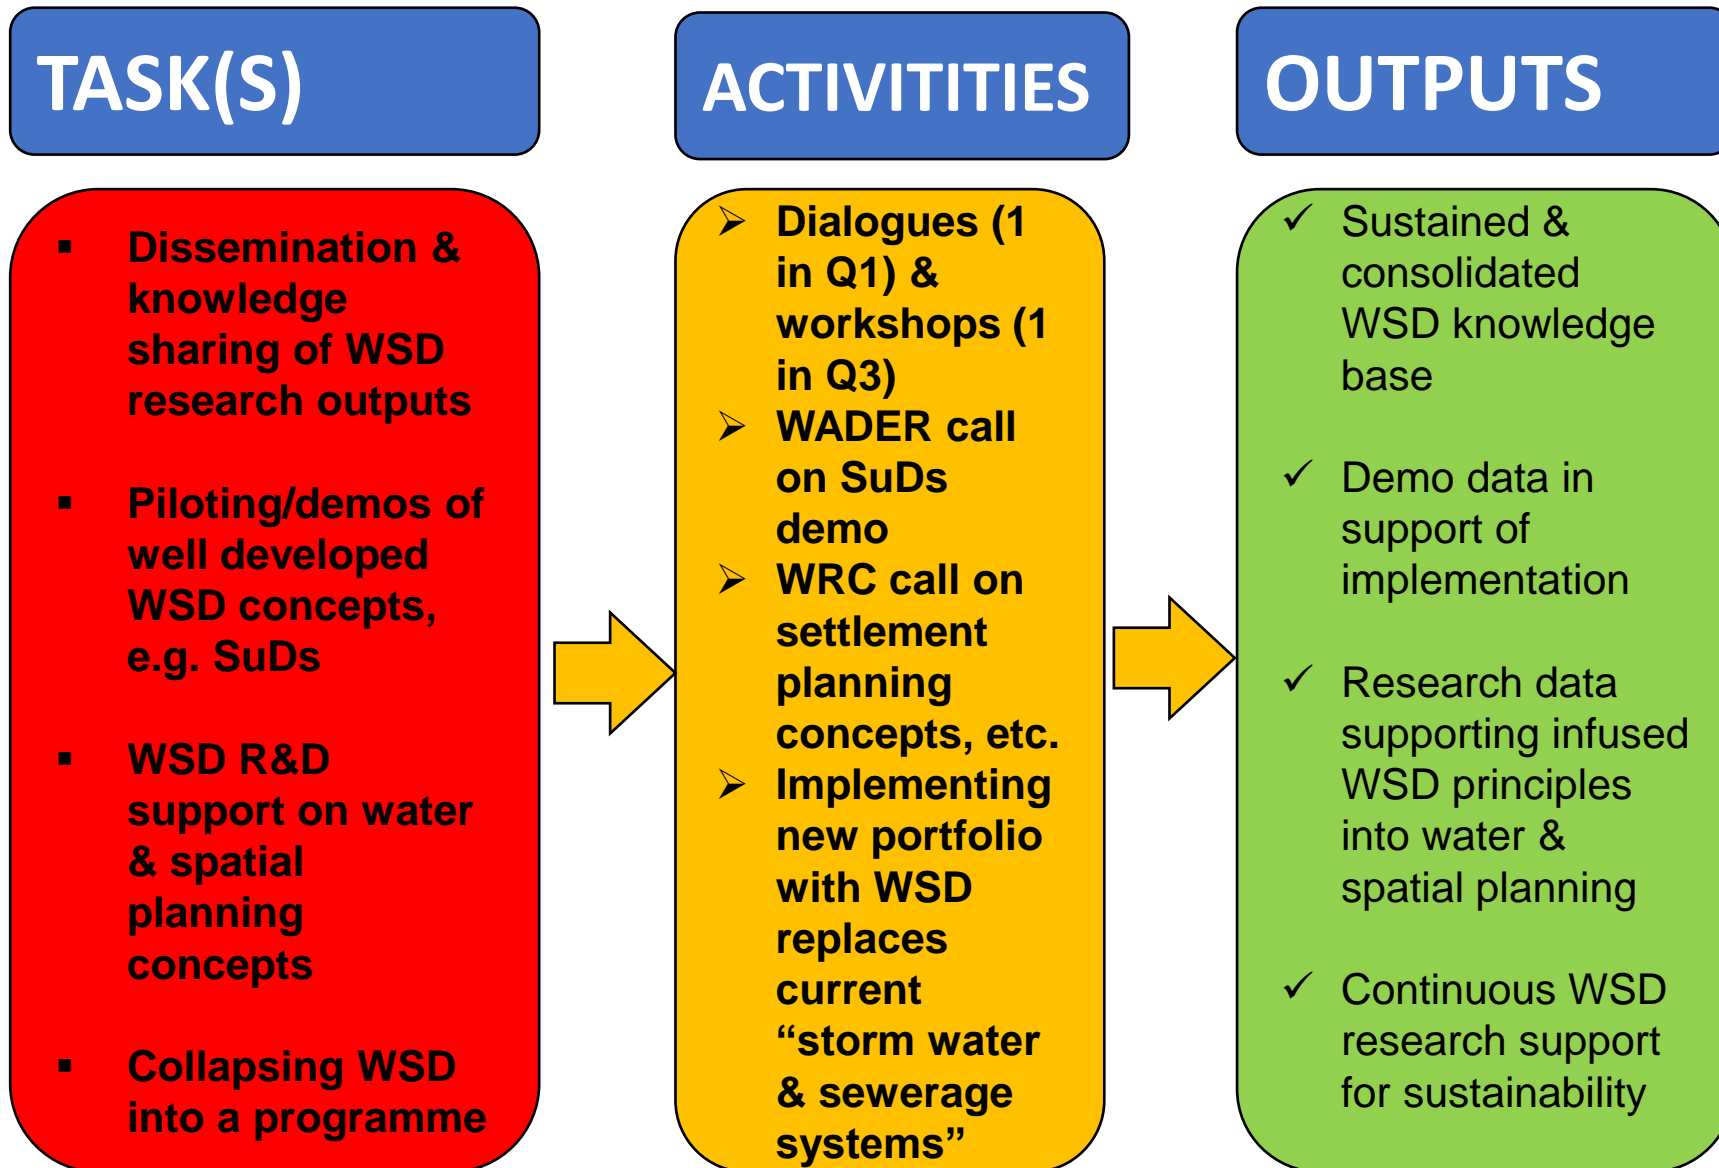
TASK(S)

▪ Dissemination & knowledge sharing of WSD research outputs

▪ Piloting/demos of well developed WSD concepts, e.g. SuDs

▪ WSD R&D support on water & spatial planning concepts

▪ Collapsing WSD into a programme

ACTIVITITIES

➢ Dialogues (1 in Q1) & workshops (1 in Q3)
➢ WADER call on SuDs demo
➢ WRC call on settlement planning concepts, etc.
➢ Implementing new portfolio with WSD replaces current “storm water & sewerage systems”

OUTPUTS

✓ Sustained & consolidated WSD knowledge base

✓ Demo data in support of implementation

✓ Research data supporting infused WSD principles into water & spatial planning

✓ Continuous WSD research support for sustainability